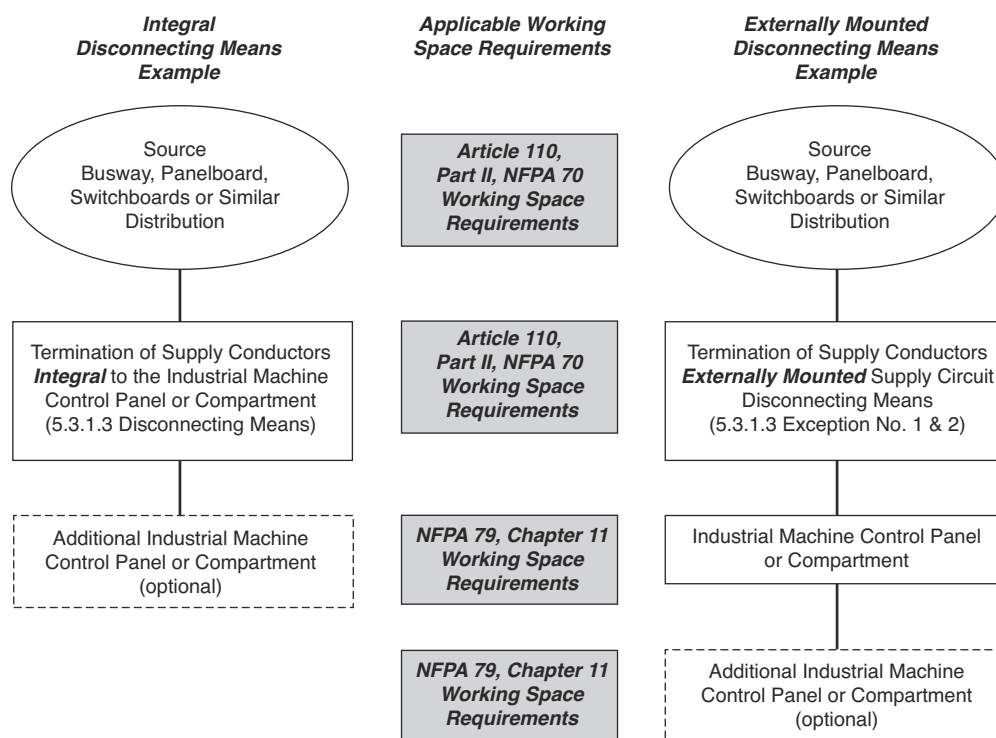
Integral Disconnecting Means Example

Applicable Working Space Requirements

Externally Mounted Disconnecting Means Example

Source Busway, Panelboard, Switchboards or Similar Distribution

Article 110, Part II, NFPA 70 Working Space Requirements

Source Busway, Panelboard, Switchboards or Similar Distribution

Termination of Supply Conductors Integral to the Industrial Machine Control Panel or Compartment (5.3.1.3 Disconnecting Means)

Article 110, Part II, NFPA 70 Working Space Requirements

Termination of Supply Conductors Externally Mounted Supply Circuit Disconnecting Means (5.3.1.3 Exception No. 1 & 2)

Additional Industrial Machine Control Panel or Compartment (optional)

NFPA 79, Chapter 11 Working Space Requirements

Industrial Machine Control Panel or Compartment

NFPA 79, Chapter 11 Working Space Requirements

Additional Industrial Machine Control Panel or Compartment (optional)